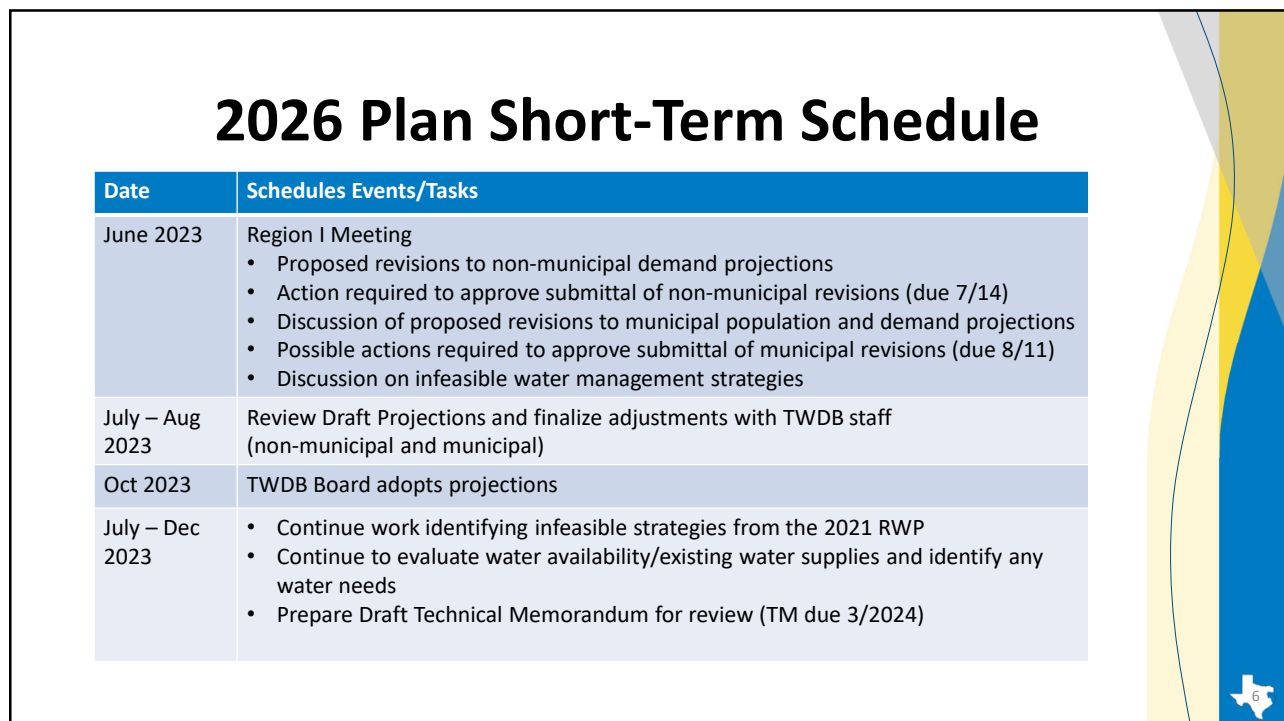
2026 Plan Short-Term Schedule

| Date | Schedules Events/Tasks |
|---|---|
| June 2023 | Region I Meeting<br>• Proposed revisions to non-municipal demand projections<br>• Action required to approve submittal of non-municipal revisions (due 7/14)<br>• Discussion of proposed revisions to municipal population and demand projections<br>• Possible actions required to approve submittal of municipal revisions (due 8/11)<br>• Discussion on infeasible water management strategies |
| July – Aug 2023 | Review Draft Projections and finalize adjustments with TWDB staff (non-municipal and municipal) |
| Oct 2023 | TWDB Board adopts projections |
| July – Dec 2023 | • Continue work identifying infeasible strategies from the 2021 RWP<br>• Continue to evaluate water availability/existing water supplies and identify any water needs<br>• Prepare Draft Technical Memorandum for review (TM due 3/2024) |

6